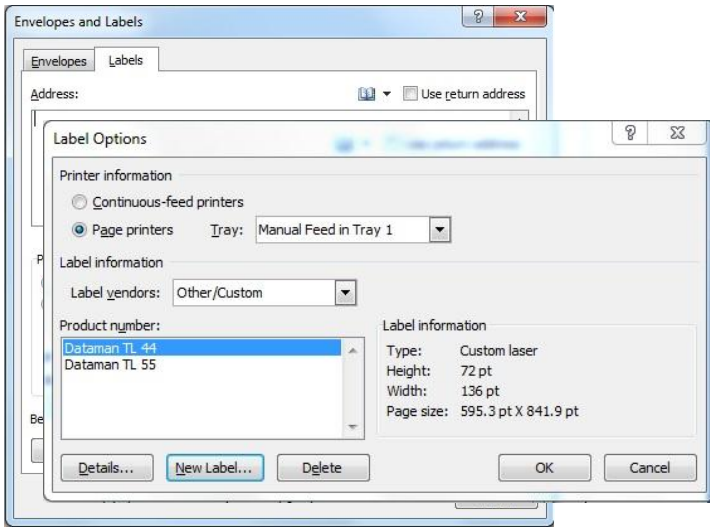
Envelopes and Labels

Envelopes Labels

Address:

Use return address

Label Options

Printer information

Continuous-feed printers

Page printers Tray: Manual Feed in Tray 1

Label information

Label vendors: Other/Custom

Product number:

Dataman TL 44

Dataman TL 55

Label information

Type: Custom laser

Height: 72 pt

Width: 136 pt

Page size: 595.3 pt X 841.9 pt

Details... New Label... Delete OK Cancel